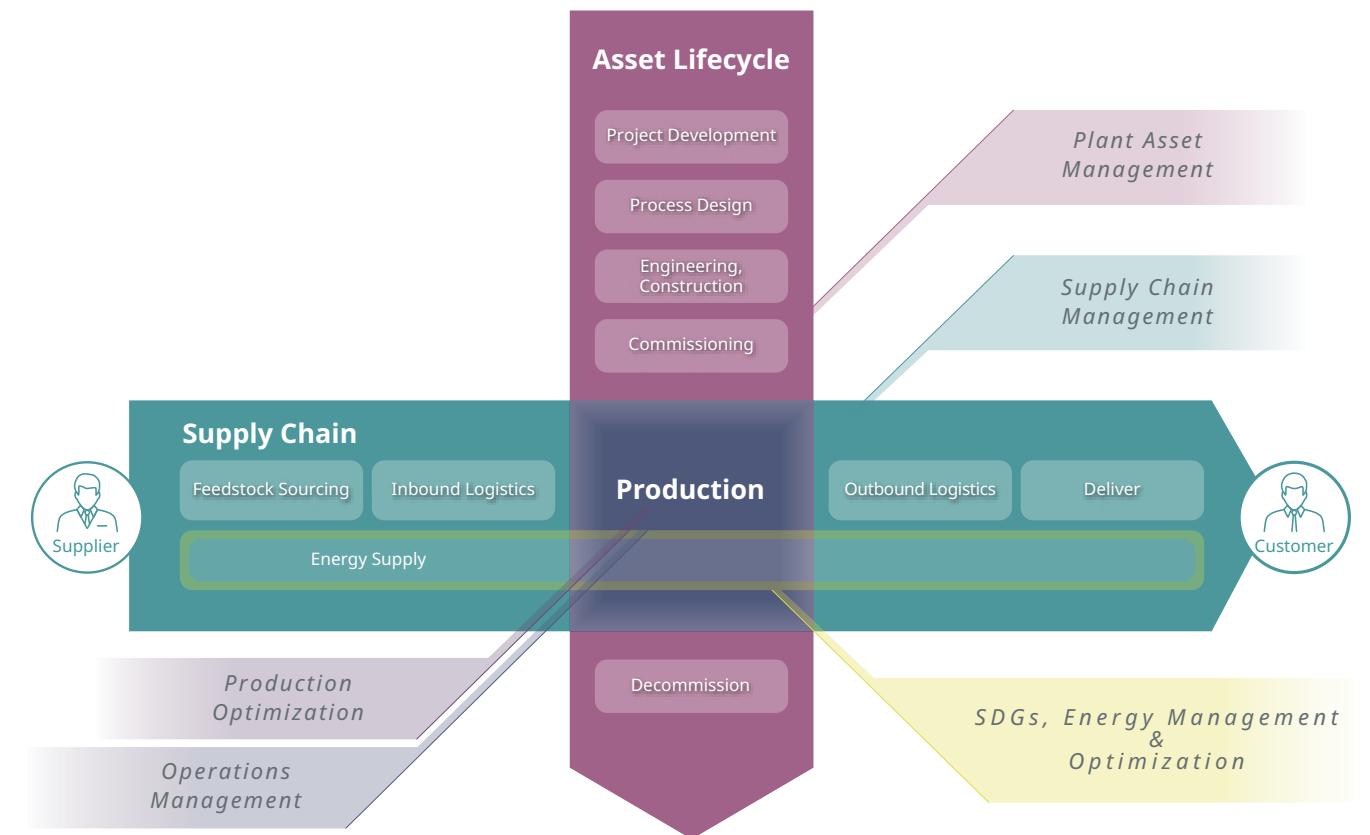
Asset Lifecycle

Project Development

Process Design

Engineering, Construction

Commissioning

Plant Asset Management

Supply Chain Management

Supply Chain

Supplier

Feedstock Sourcing

Inbound Logistics

Production

Outbound Logistics

Deliver

Customer

Energy Supply

Decommission

Production Optimization

Operations Management

SDGs, Energy Management & Optimization